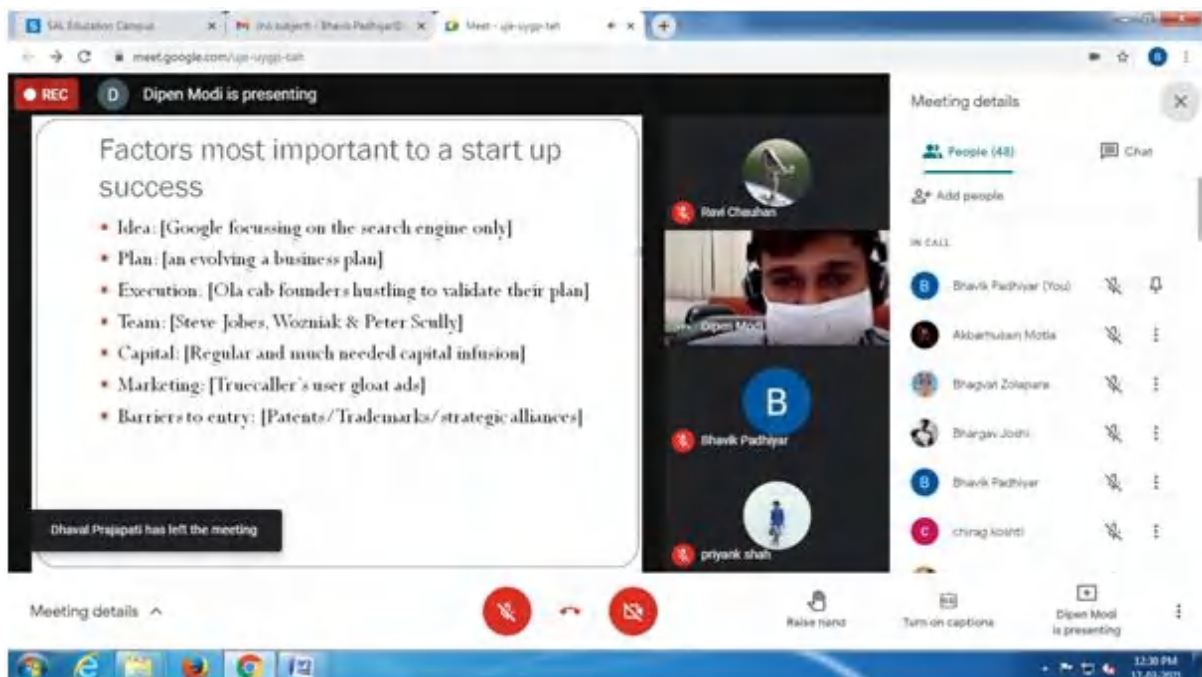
SAL Education Campus | (no subject) - Bhavik Padhiyar@ | Meet - ujx-uygp-tah

meet.google.com/ujx-uygp-tah

REC

D Dipen Modi is presenting

Factors most important to a start up success

- Idea: [Google focussing on the search engine only]
- Plan: [an evolving a business plan]
- Execution: [Ola cab founders hustling to validate their plan]
- Team: [Steve Jobes, Wozniak & Peter Scully]
- Capital: [Regular and much needed capital infusion]
- Marketing: [Truecaller's user gloat ads]
- Barriers to entry: [Patents/Trademarks/strategic alliances]

Dhaval Prajapati has left the meeting

Ravi Chauhan

Dipen Modi

B

Bhavik Padhiyar

priyank shah

Meeting details

People (48)

Chat

Add people

IN CALL

Bhavik Padhiyar (You)

Akbarhusain Motla

Bhagvat Zolapara

Bhargav Joshi

Bhavik Padhiyar

chirag koshti

Meeting details

Raise hand

Turn on captions

Dipen Modi is presenting

12:30 PM
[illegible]